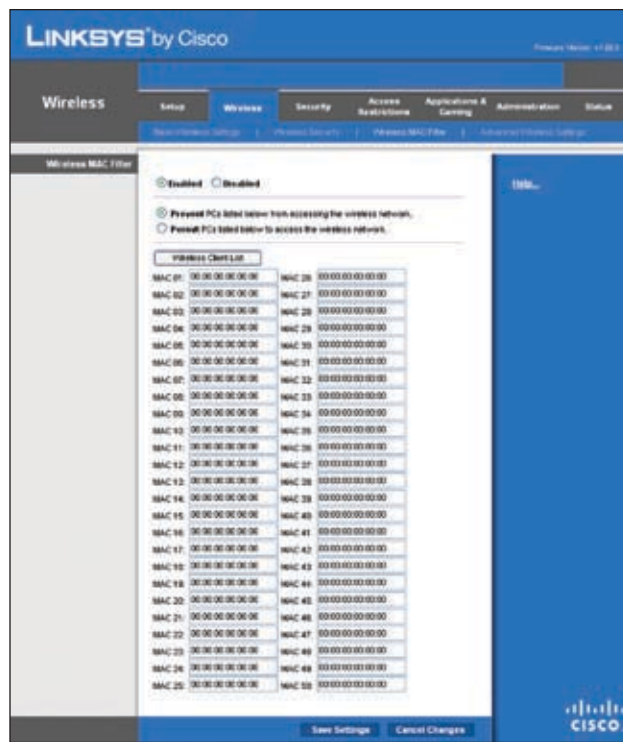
LINKSYS® by Cisco

Firmware Version: v1.00.0

Wireless

Setup | Wireless | Security | Access Restrictions | Applications & Gaming | Administration | Status

Basic Wireless Settings | Wireless Security | Wireless MAC Filter | Advanced Wireless Settings

Wireless MAC Filter

Enabled Disabled

Prevent PCs listed below from accessing the wireless network.
Permit PCs listed below to access the wireless network.

Wireless Client List

| | | | |
|---|---|---|---|
| MAC 01: | 00:00:00:00:00:00 | MAC 26: | 00:00:00:00:00:00 |
| MAC 02: | 00:00:00:00:00:00 | MAC 27: | 00:00:00:00:00:00 |
| MAC 03: | 00:00:00:00:00:00 | MAC 28: | 00:00:00:00:00:00 |
| MAC 04: | 00:00:00:00:00:00 | MAC 29: | 00:00:00:00:00:00 |
| MAC 05: | 00:00:00:00:00:00 | MAC 30: | 00:00:00:00:00:00 |
| MAC 06: | 00:00:00:00:00:00 | MAC 31: | 00:00:00:00:00:00 |
| MAC 07: | 00:00:00:00:00:00 | MAC 32: | 00:00:00:00:00:00 |
| MAC 08: | 00:00:00:00:00:00 | MAC 33: | 00:00:00:00:00:00 |
| MAC 09: | 00:00:00:00:00:00 | MAC 34: | 00:00:00:00:00:00 |
| MAC 10: | 00:00:00:00:00:00 | MAC 35: | 00:00:00:00:00:00 |
| MAC 11: | 00:00:00:00:00:00 | MAC 36: | 00:00:00:00:00:00 |
| MAC 12: | 00:00:00:00:00:00 | MAC 37: | 00:00:00:00:00:00 |
| MAC 13: | 00:00:00:00:00:00 | MAC 38: | 00:00:00:00:00:00 |
| MAC 14: | 00:00:00:00:00:00 | MAC 39: | 00:00:00:00:00:00 |
| MAC 15: | 00:00:00:00:00:00 | MAC 40: | 00:00:00:00:00:00 |
| MAC 16: | 00:00:00:00:00:00 | MAC 41: | 00:00:00:00:00:00 |
| MAC 17: | 00:00:00:00:00:00 | MAC 42: | 00:00:00:00:00:00 |
| MAC 18: | 00:00:00:00:00:00 | MAC 43: | 00:00:00:00:00:00 |
| MAC 19: | 00:00:00:00:00:00 | MAC 44: | 00:00:00:00:00:00 |
| MAC 20: | 00:00:00:00:00:00 | MAC 45: | 00:00:00:00:00:00 |
| MAC 21: | 00:00:00:00:00:00 | MAC 46: | 00:00:00:00:00:00 |
| MAC 22: | 00:00:00:00:00:00 | MAC 47: | 00:00:00:00:00:00 |
| MAC 23: | 00:00:00:00:00:00 | MAC 48: | 00:00:00:00:00:00 |
| MAC 24: | 00:00:00:00:00:00 | MAC 49: | 00:00:00:00:00:00 |
| MAC 25: | 00:00:00:00:00:00 | MAC 50: | 00:00:00:00:00:00 |

Help...

Save Settings | Cancel Changes

cisco